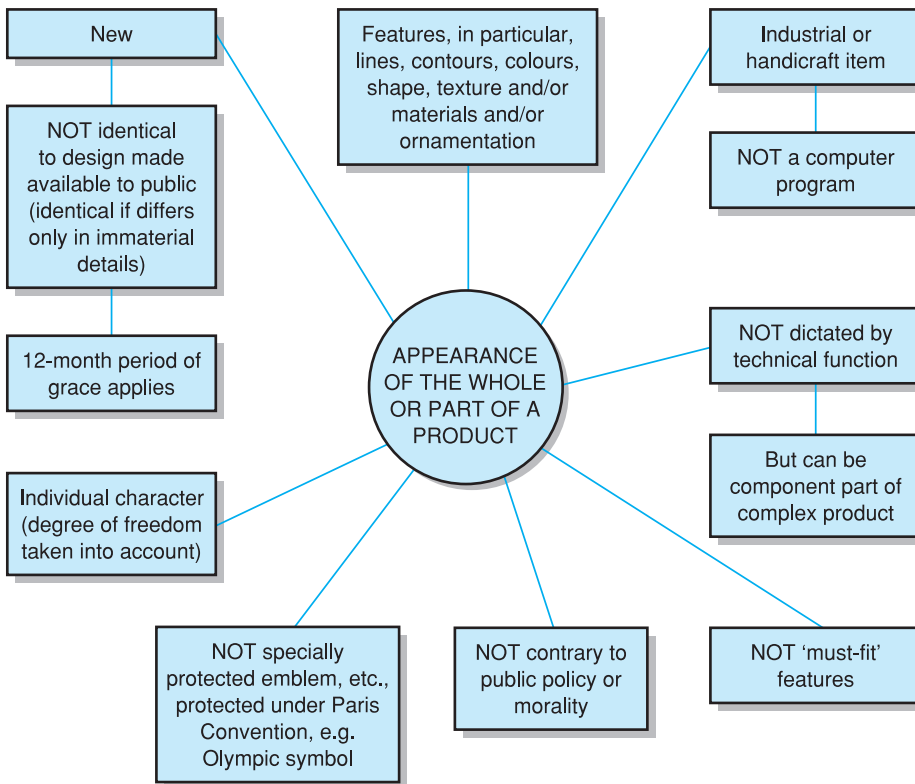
New

NOT identical to design made available to public (identical if differs only in immaterial details)

12-month period of grace applies

Features, in particular, lines, contours, colours, shape, texture and/or materials and/or ornamentation

Industrial or handicraft item

NOT a computer program

APPEARANCE OF THE WHOLE OR PART OF A PRODUCT

NOT dictated by technical function

But can be component part of complex product

Individual character (degree of freedom taken into account)

NOT specially protected emblem, etc., protected under Paris Convention, e.g. Olympic symbol

NOT contrary to public policy or morality

NOT 'must-fit' features